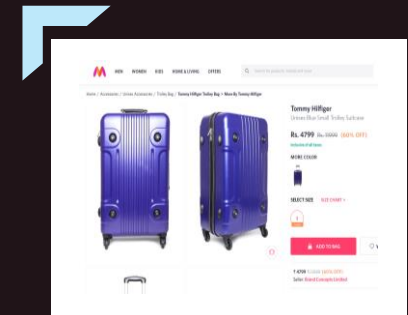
MEN WOMEN KIDS HOME & LIVING OFFERS

Search for products, brands and more

Home / Accessories / Unisex Accessories / Trolley Bag / Tommy Hilfiger Trolley Bag > More By Tommy Hilfiger

Tommy Hilfiger

Unisex Blue Small Trolley Suitcase

Rs. 4799 Rs. 11999 (60% OFF)

inclusive of all taxes

MORE COLOR

SELECT SIZE SIZE CHART >

S

ADD TO BAG

₹ 4799 ₹ 11999 (60% OFF)

Seller: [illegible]